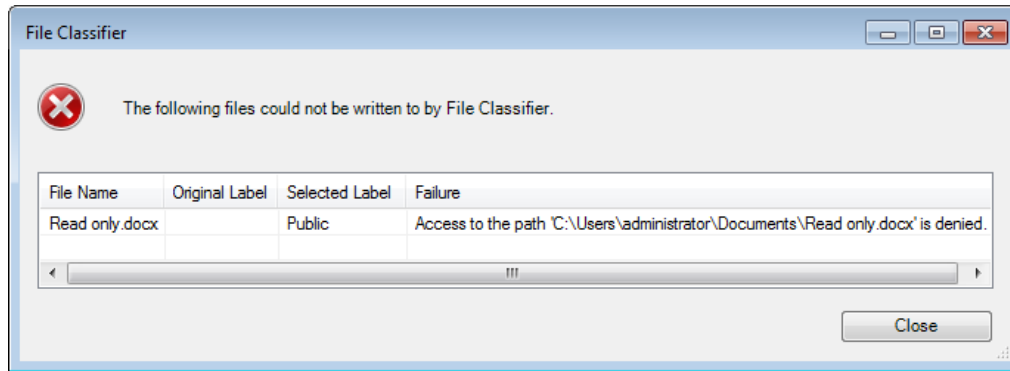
File Classifier

The following files could not be written to by File Classifier.

| File Name | Original Label | Selected Label | Failure |
|---|---|---|---|
| Read only.docx | | Public | Access to the path 'C:\Users\administrator\Documents\Read only.docx' is denied. |

III

Close